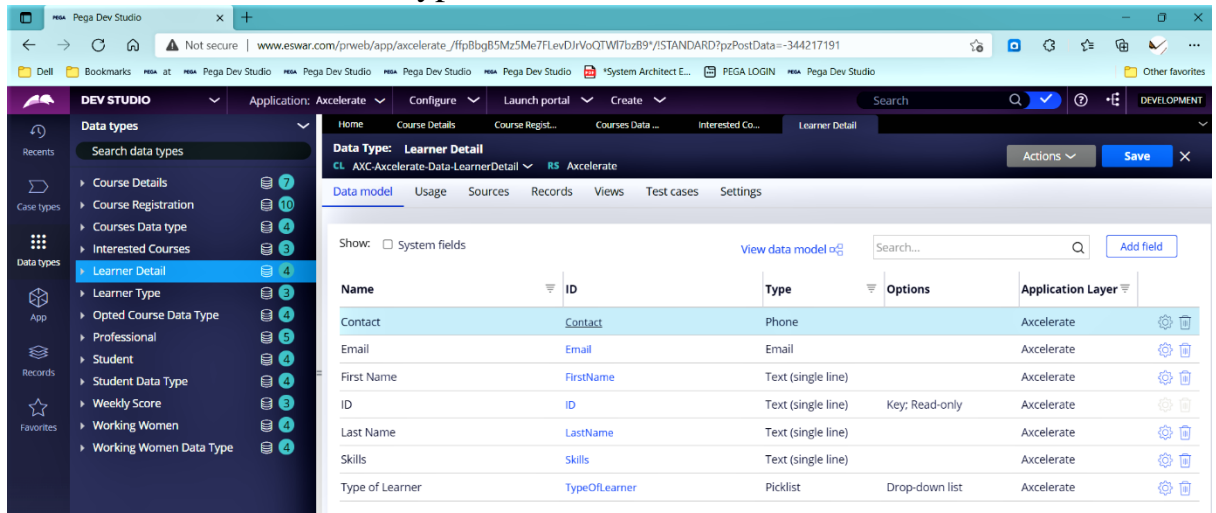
Pega Dev Studio

Not secure | www.eswar.com/prweb/app/axcelerate_/ffpBbgB5Mz5Me7FLevDJrVoQTWl7bzB9*/!STANDARD?pzPostData=-344217191

Dell Bookmarks at Pega Dev Studio Pega Dev Studio Pega Dev Studio Pega Dev Studio *System Architect E... PEGA LOGIN Pega Dev Studio Other favorites

DEV STUDIO Application: Axcelerate Configure Launch portal Create Search DEVELOPMENT

Recents
Case types
Data types
App
Records
Favorites

Data types
Search data types
Course Details 7
Course Registration 10
Courses Data type 4
Interested Courses 3
Learner Detail 4
Learner Type 3
Opted Course Data Type 4
Professional 5
Student 4
Student Data Type 4
Weekly Score 3
Working Women 4
Working Women Data Type 4

Home Course Details Course Regist... Courses Data ... Interested Co... Learner Detail

Data Type: Learner Detail
CL AXC-Axcelerate-Data-LearnerDetail RS Axcelerate

Actions Save

Data model Usage Sources Records Views Test cases Settings

Show: System fields View data model Search... Add field

| Name | ID | Type | Options | Application Layer |
|---|---|---|---|---|
| Contact | Contact | Phone | | Axcelerate |
| Email | Email | Email | | Axcelerate |
| First Name | FirstName | Text (single line) | | Axcelerate |
| ID | ID | Text (single line) | Key; Read-only | Axcelerate |
| Last Name | LastName | Text (single line) | | Axcelerate |
| Skills | Skills | Text (single line) | | Axcelerate |
| Type of Learner | TypeOfLearner | Picklist | Drop-down list | Axcelerate |